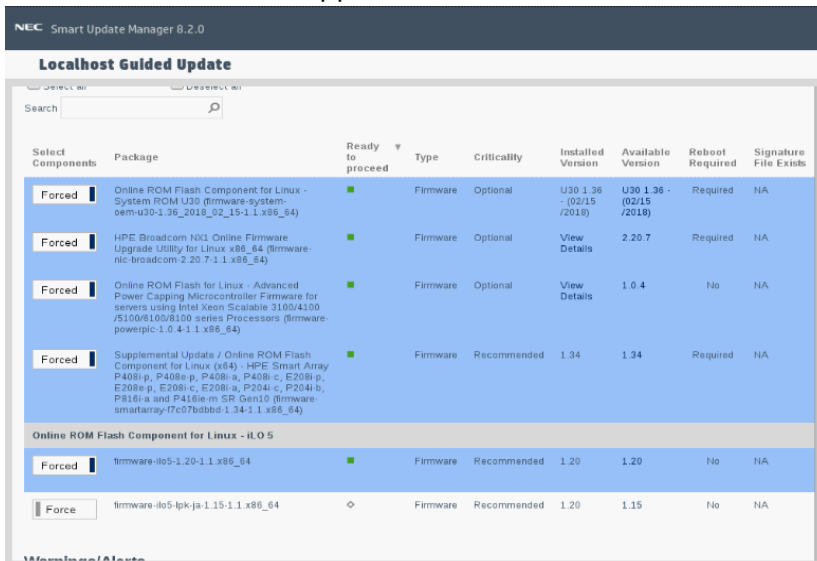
NEC Smart Update Manager 8.2.0

Localhost Guided Update

Select all Deselect all

Search

| Select Components | Package | Ready to proceed | Type | Criticality | Installed Version | Available Version | Reboot Required | Signature File Exists |
|---|---|---|---|---|---|---|---|---|
| Forced | Online ROM Flash Component for Linux - System ROM U30 (firmware-system-oem-u30-1.36_2018_02_15-1.1.x86_64) | | Firmware | Optional | U30 1.36 - (02/15 /2018) | U30 1.36 - (02/15 /2018) | Required | NA |
| Forced | HPE Broadcom NX1 Online Firmware Upgrade Utility for Linux x86_64 (firmware-nic-broadcom-2.20.7-1.1.x86_64) | | Firmware | Optional | View Details | 2.20.7 | Required | NA |
| Forced | Online ROM Flash for Linux - Advanced Power Capping Microcontroller Firmware for servers using Intel Xeon Scalable 3100/4100 /5100/6100/8100 series Processors (firmware-powerpic-1.0.4-1.1.x86_64) | | Firmware | Optional | View Details | 1.0.4 | No | NA |
| Forced | Supplemental Update / Online ROM Flash Component for Linux (x64) - HPE Smart Array P408i-p, P408e-p, P408i-a, P408i-c, E208i-p, E208e-p, E208i-c, E208i-a, P204i-c, P204i-b, P816i-a and P416ie-m SR Gen10 (firmware-smartarray-f7c07bdbbd-1.34-1.1.x86_64) | | Firmware | Recommended | 1.34 | 1.34 | Required | NA |
| Online ROM Flash Component for Linux - iLO 5 | | | | | | | | |
| Forced | firmware-ilo5-1.20-1.1.x86_64 | | Firmware | Recommended | 1.20 | 1.20 | No | NA |
| Force | firmware-ilo5-lpk-ja-1.15-1.1.x86_64 | ◇ | Firmware | Recommended | 1.20 | 1.15 | No | NA |

Warnings/Alerts